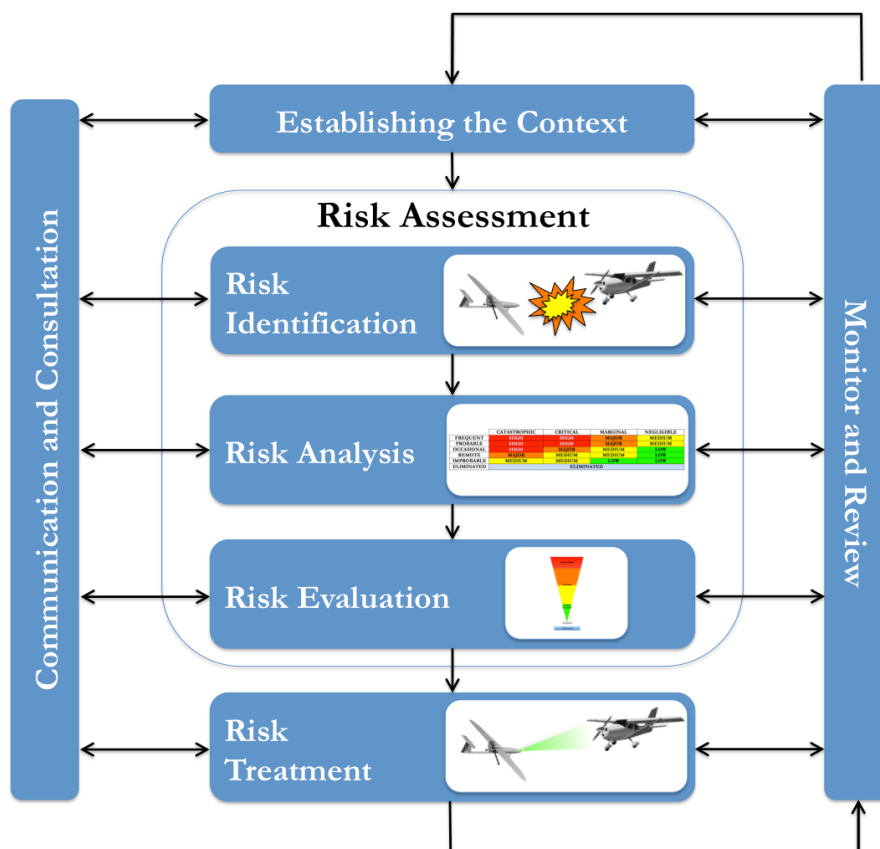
Establishing the Context

Communication and Consultation

Monitor and Review

Risk Assessment

Risk Identification

Risk Analysis

| | CATASTROPHIC | CRITICAL | MARGINAL | NEGLIGIBLE |
|---|---|---|---|---|
| FREQUENT | HIGH | HIGH | MAJOR | MEDIUM |
| PROBABLE | HIGH | HIGH | MAJOR | MEDIUM |
| OCCASIONAL | HIGH | MAJOR | MEDIUM | LOW |
| REMOTE | MAJOR | MEDIUM | MEDIUM | LOW |
| IMPROBABLE | MEDIUM | MEDIUM | LOW | LOW |
| ELIMINATED | ELIMINATED | | | |

Risk Evaluation

Risk Treatment